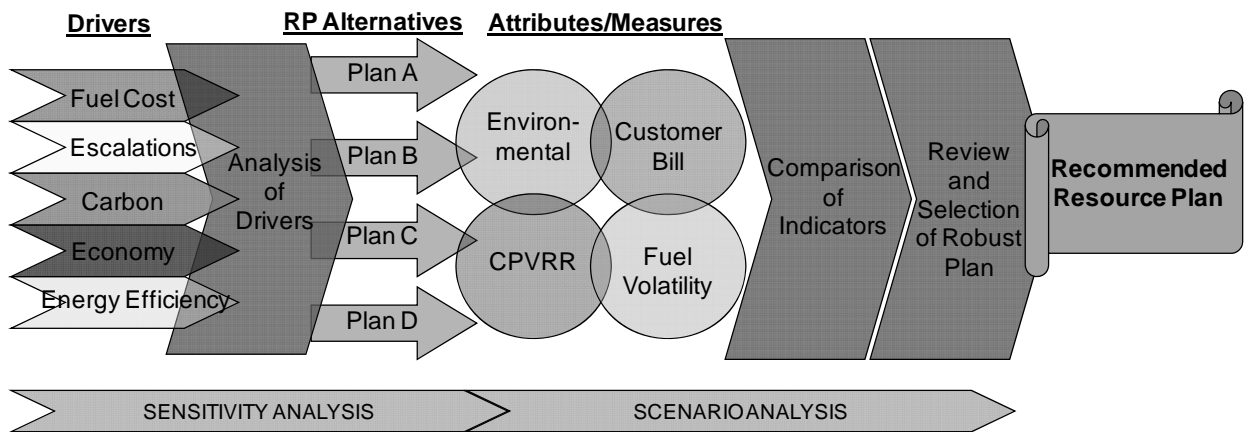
Drivers

RP Alternatives

Attributes/Measures

Fuel Cost

Escalations

Carbon

Economy

Energy Efficiency

Analysis of Drivers

Plan A

Plan B

Plan C

Plan D

Environmental

Customer Bill

CPVRR

Fuel Volatility

Comparison of Indicators

Review and Selection of Robust Plan

Recommended Resource Plan

SENSITIVITY ANALYSIS

SCENARIO ANALYSIS